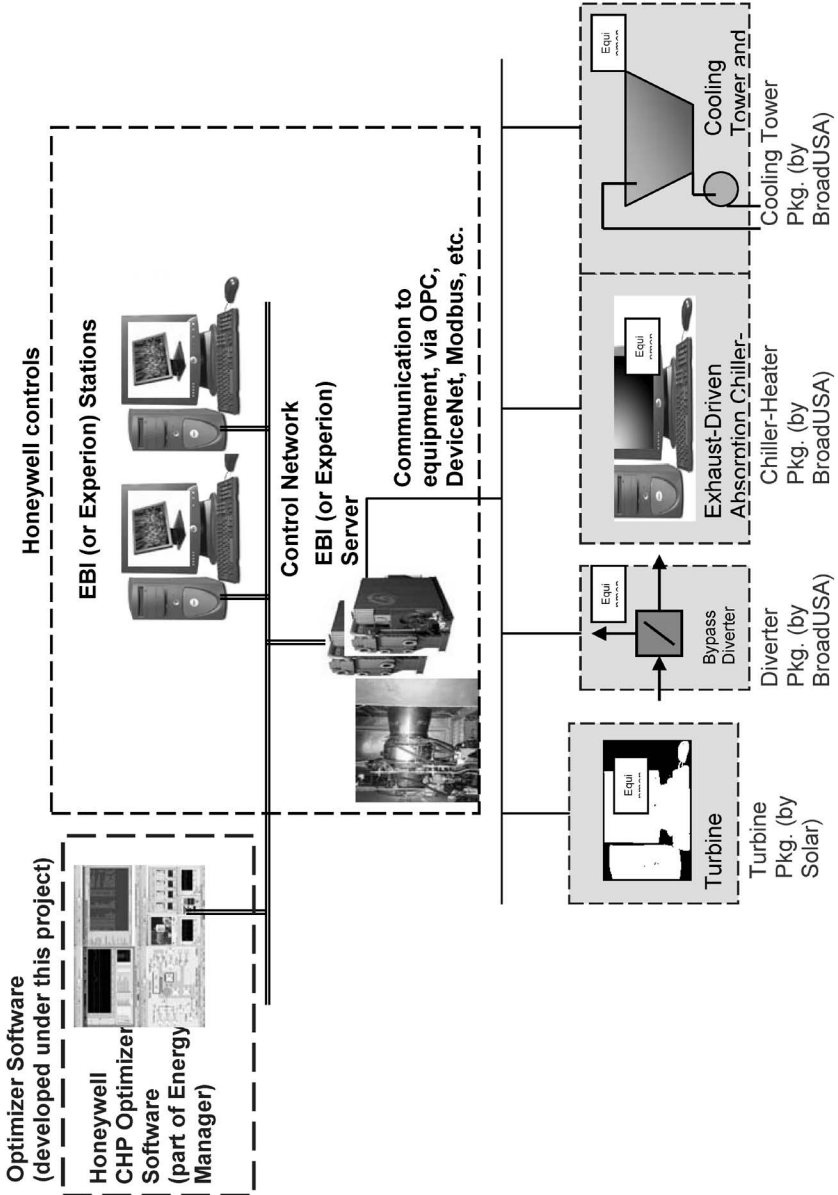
Optimizer Software (developed under this project)

Honeywell CHP Optimizer Software (part of Energy Manager)

Honeywell controls

EBI (or Experion) Stations

Control Network

EBI (or Experion) Server

Communication to equipment, via OPC, DeviceNet, Modbus, etc.

Turbine

Equi

Turbine Pkg. (by Solar)

Equi

Bypass Diverter

Diverter Pkg. (by BroadUSA)

Exhaust-Driven Absorption Chiller-

Equi

Chiller-Heater Pkg. (by BroadUSA)

Cooling Tower and

Equi

Cooling Tower Pkg. (by BroadUSA)